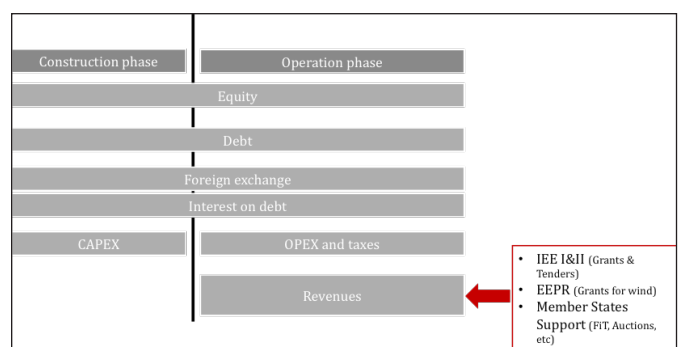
Construction phase

Operation phase

Equity

Debt

Foreign exchange

Interest on debt

CAPEX

OPEX and taxes

Revenues

- IEE I&II (Grants & Tenders)
- EEPR (Grants for wind)
- Member States Support (FiT, Auctions, etc)